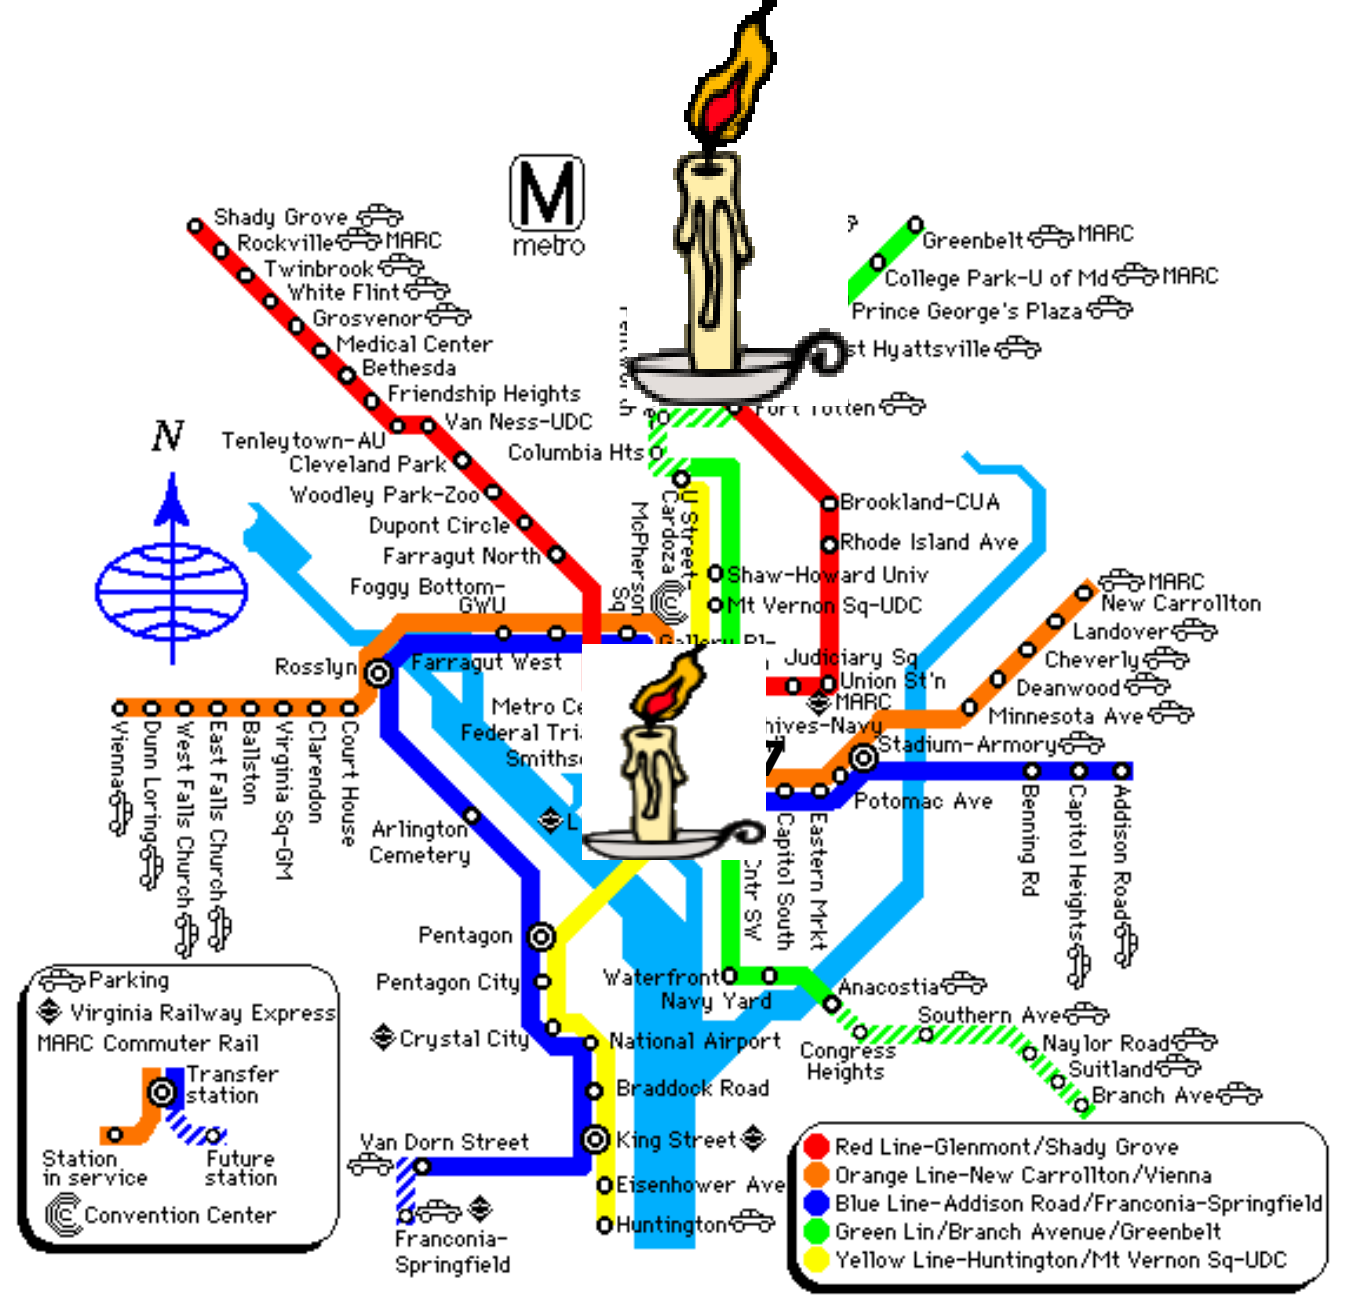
M
metro

N

Shady Grove
Rockville MARC
Twinbrook
White Flint
Grosvenor
Medical Center
Bethesda
Friendship Heights
Van Ness-UDC
Tenleytown-AU
Cleveland Park
Woodley Park-Zoo
Dupont Circle
Farragut North
Foggy Bottom-GWU
Columbia Hts
U Street-Cardoza
McPherson Sq
Gallery Pl-
Rosslyn
Farragut West
Metro Ce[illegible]
Federal Tri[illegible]
Smithso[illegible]
L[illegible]
Vienna
Dunn Loring
West Falls Church
East Falls Church
Ballston
Virginia Sq-GM
Clarendon
Court House
Arlington Cemetery
Pentagon
Pentagon City
Crystal City
National Airport
Braddock Road
King Street
Eisenhower Ave
Huntington
Van Dorn Street
Franconia-Springfield

Greenbelt MARC
College Park-U of Md MARC
Prince George's Plaza
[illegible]st Hyattsville
Fort Totten
Brookland-CUA
Rhode Island Ave
Shaw-Howard Univ
Mt Vernon Sq-UDC
Judiciary Sq
Union St'n
MARC
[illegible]hives-Navy
Stadium-Armory
Potomac Ave
Capitol South
Eastern Mrkt
Cntr SW
Waterfront
Navy Yard
Anacostia
Congress Heights
Southern Ave
Naylor Road
Suitland
Branch Ave
MARC
New Carrollton
Landover
Cheverly
Deanwood
Minnesota Ave
Benning Rd
Capitol Heights
Addison Road

Parking
Virginia Railway Express
MARC Commuter Rail
Transfer station
Station in service
Future station
Convention Center

Red Line-Glenmont/Shady Grove
Orange Line-New Carrollton/Vienna
Blue Line-Addison Road/Franconia-Springfield
Green Lin/Branch Avenue/Greenbelt
Yellow Line-Huntington/Mt Vernon Sq-UDC